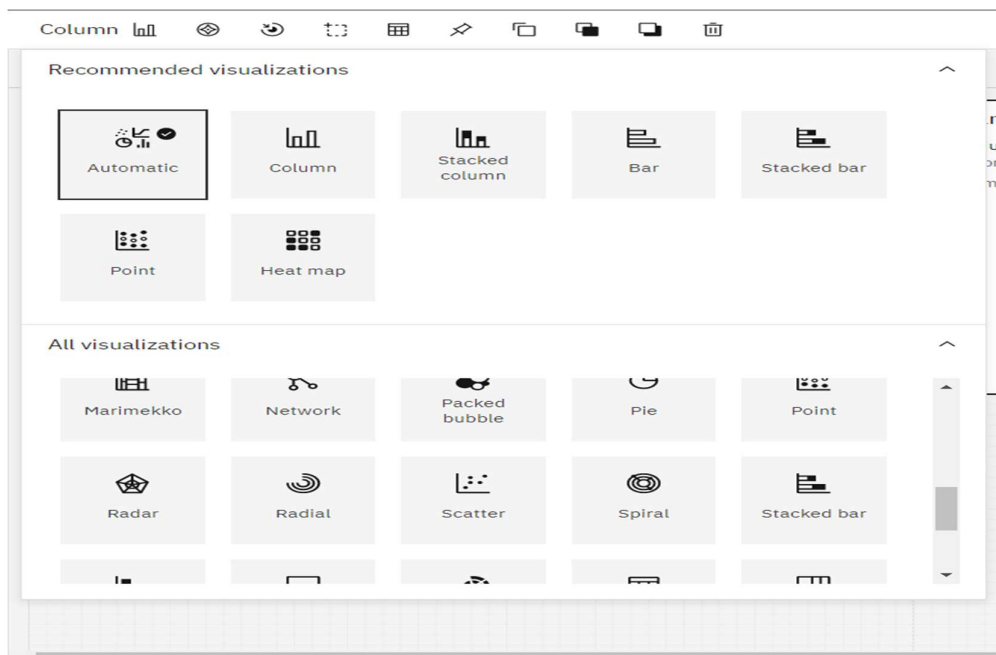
Column

Recommended visualizations

Automatic

Column

Stacked column

Bar

Stacked bar

Point

Heat map

All visualizations

Marimekko

Network

Packed bubble

Pie

Point

Radar

Radial

Scatter

Spiral

Stacked bar